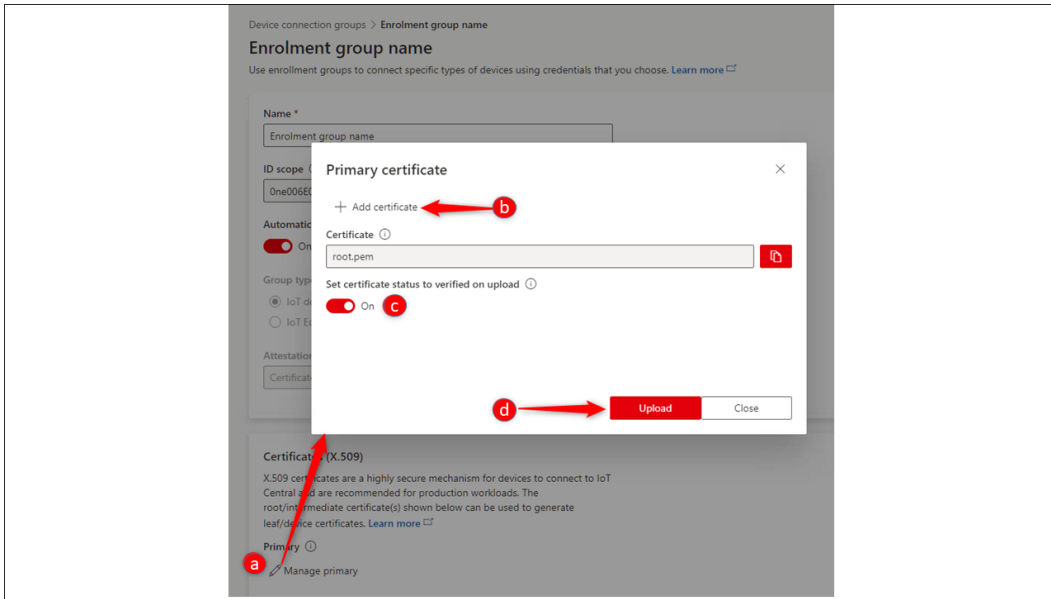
Device connection groups > Enrolment group name

Enrolment group name

Use enrollment groups to connect specific types of devices using credentials that you choose. Learn more

Name *

Enrolment group name

ID scope

0ne006E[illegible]

Automatic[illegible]

On

Group typ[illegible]

IoT de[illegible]

IoT Ed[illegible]

Attestation

Certificat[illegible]

Primary certificate

+ Add certificate

b

Certificate

root.pem

Set certificate status to verified on upload

On

c

d

Upload

Close

Certificat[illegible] (X.509)

X.509 cer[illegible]ates are a highly secure mechanism for devices to connect to IoT Central a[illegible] are recommended for production workloads. The root/intermediate certificate(s) shown below can be used to generate leaf/device certificates. Learn more

Primary

a

Manage primary